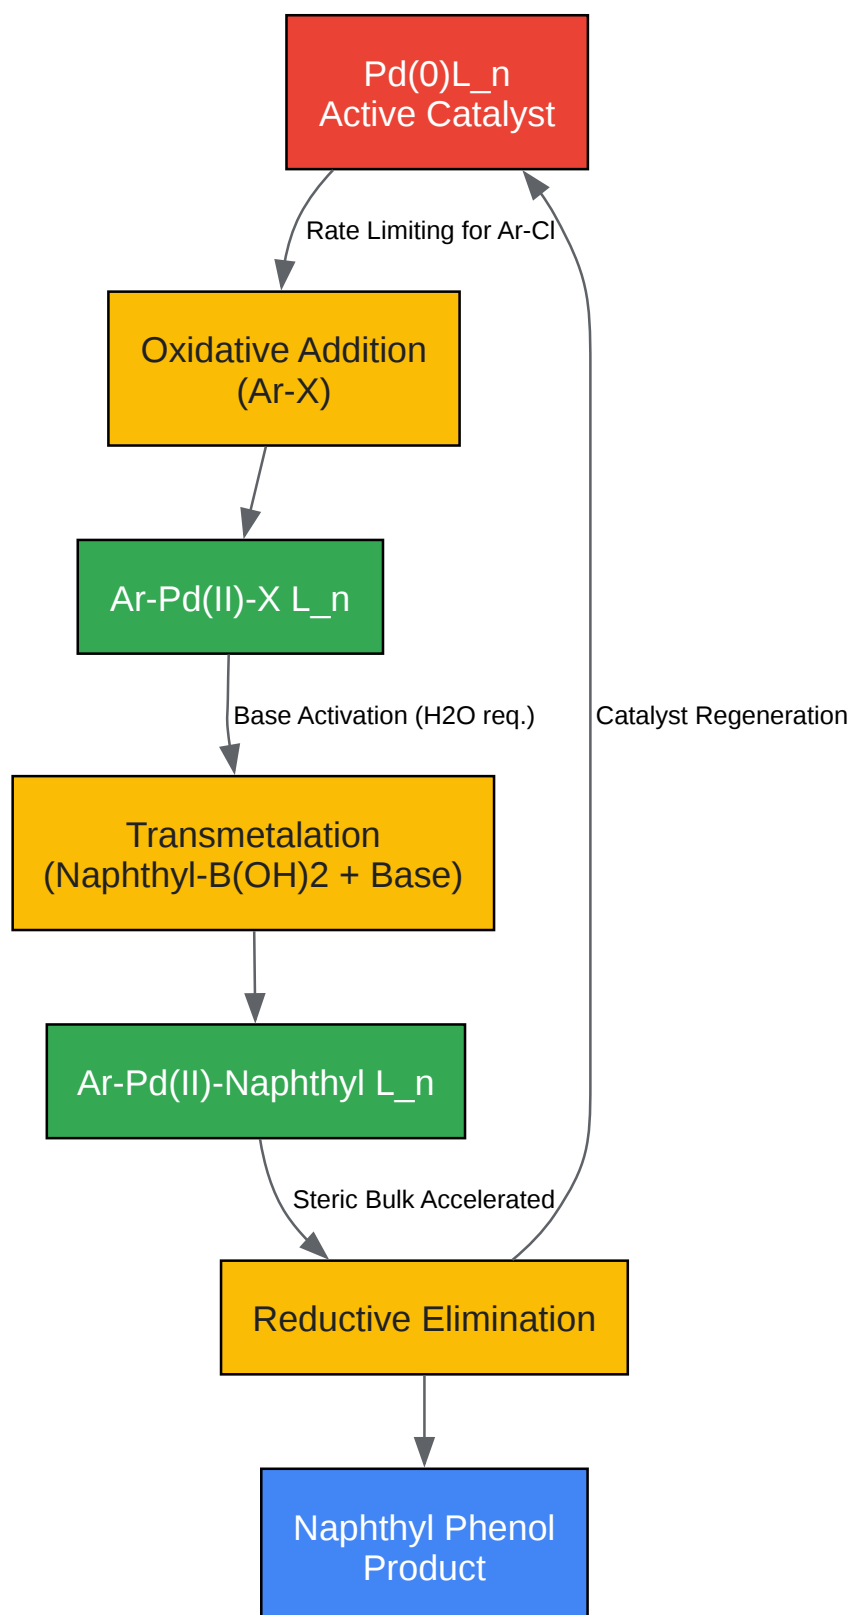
Pd(0)L_n
Active Catalyst

Rate Limiting for Ar-Cl

Oxidative Addition
(Ar-X)

Ar-Pd(II)-X L_n

Base Activation (H2O req.)

Catalyst Regeneration

Transmetalation
(Naphthyl-B(OH)2 + Base)

Ar-Pd(II)-Naphthyl L_n

Steric Bulk Accelerated

Reductive Elimination

Naphthyl Phenol
Product